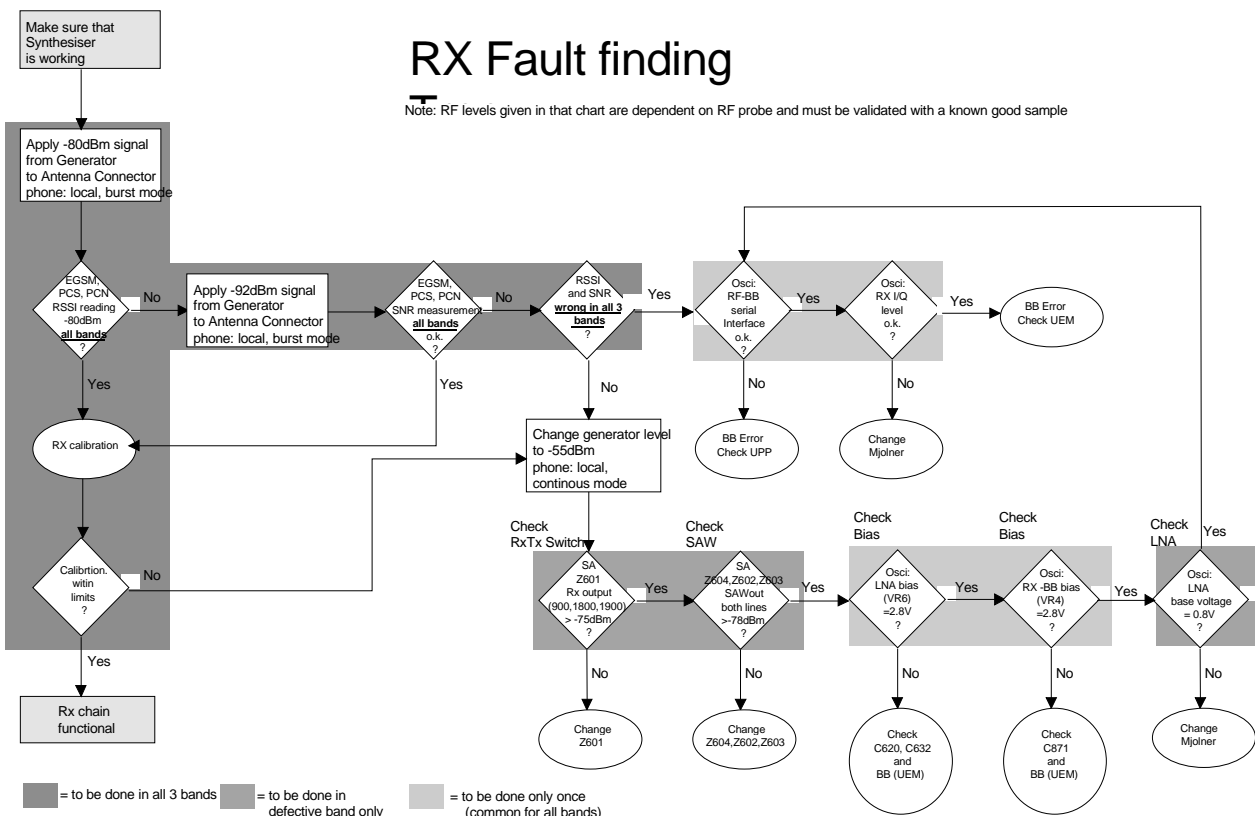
Make sure that Synthesiser is working

RX Fault finding

Note: RF levels given in that chart are dependent on RF probe and must be validated with a known good sample

Apply -80dBm signal from Generator to Antenna Connector phone: local, burst mode

EGSM, PCS, PCN RSSI reading -80dBm **all bands** ?

No

Apply -92dBm signal from Generator to Antenna Connector phone: local, burst mode

EGSM, PCS, PCN SNR measurement **all bands** o.k.

No

RSSI and SNR **wrong in all 3 bands** ?

Yes

Osci: RF-BB serial Interface o.k.

Yes

Osci: RX I/Q level o.k. ?

Yes

BB Error Check UEM

Yes

Yes

No

No

No

RX calibration

Change generator level to -55dBm phone: local, continous mode

BB Error Check UPP

Change Mjolner

Calibrtion. witin limits ?

No

Check RxTx Switch

Check SAW

Check Bias

Check Bias

Check LNA

Yes

SA Z601 Rx output (900,1800,1900) > -75dBm ?

Yes

SA Z604,Z602,Z603 SAWout both lines >-78dBm ?

Yes

Osci: LNA bias (VR6) =2.8V ?

Yes

Osci: RX -BB bias (VR4) =2.8V ?

Yes

Osci: LNA base voltage = 0.8V ?

Yes

No

No

No

No

No

Rx chain functional

Change Z601

Change Z604,Z602,Z603

Check C620, C632 and BB (UEM)

Check C871 and BB (UEM)

Change Mjolner

= to be done in all 3 bands

= to be done in defective band only

= to be done only once (common for all bands)